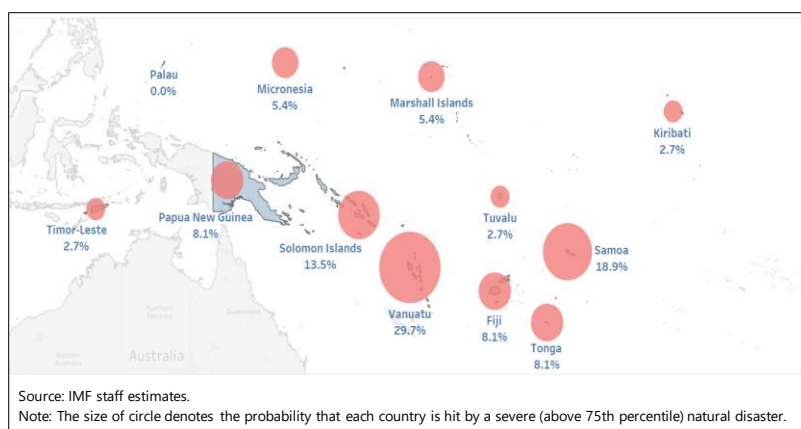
Palau
0.0%

Micronesia
5.4%

Marshall Islands
5.4%

Kiribati
2.7%

Papua New Guinea
8.1%

Timor-Leste
2.7%

Solomon Islands
13.5%

Tuvalu
2.7%

Samoa
18.9%

Vanuatu
29.7%

Fiji
8.1%

Tonga
8.1%

Northern Territory

Queensland

Australia

Source: IMF staff estimates.
Note: The size of circle denotes the probability that each country is hit by a severe (above 75th percentile) natural disaster.